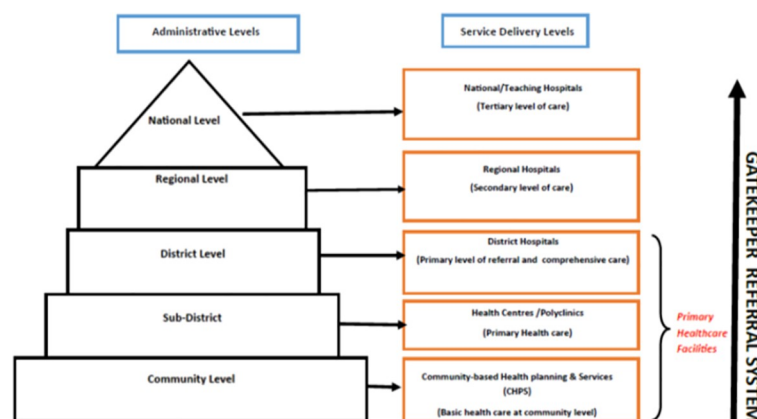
Administrative Levels

Service Delivery Levels

National Level

National/Teaching Hospitals
(Tertiary level of care)

Regional Level

Regional Hospitals
(Secondary level of care)

District Level

District Hospitals
(Primary level of referral and comprehensive care)

Sub-District

Health Centres /Polyclinics
(Primary Health care)

Community Level

Community-based Health planning & Services
(CHPS)
(Basic health care at community level)

Primary Healthcare Facilities

GATEKEEPER REFERRAL SYSTEM